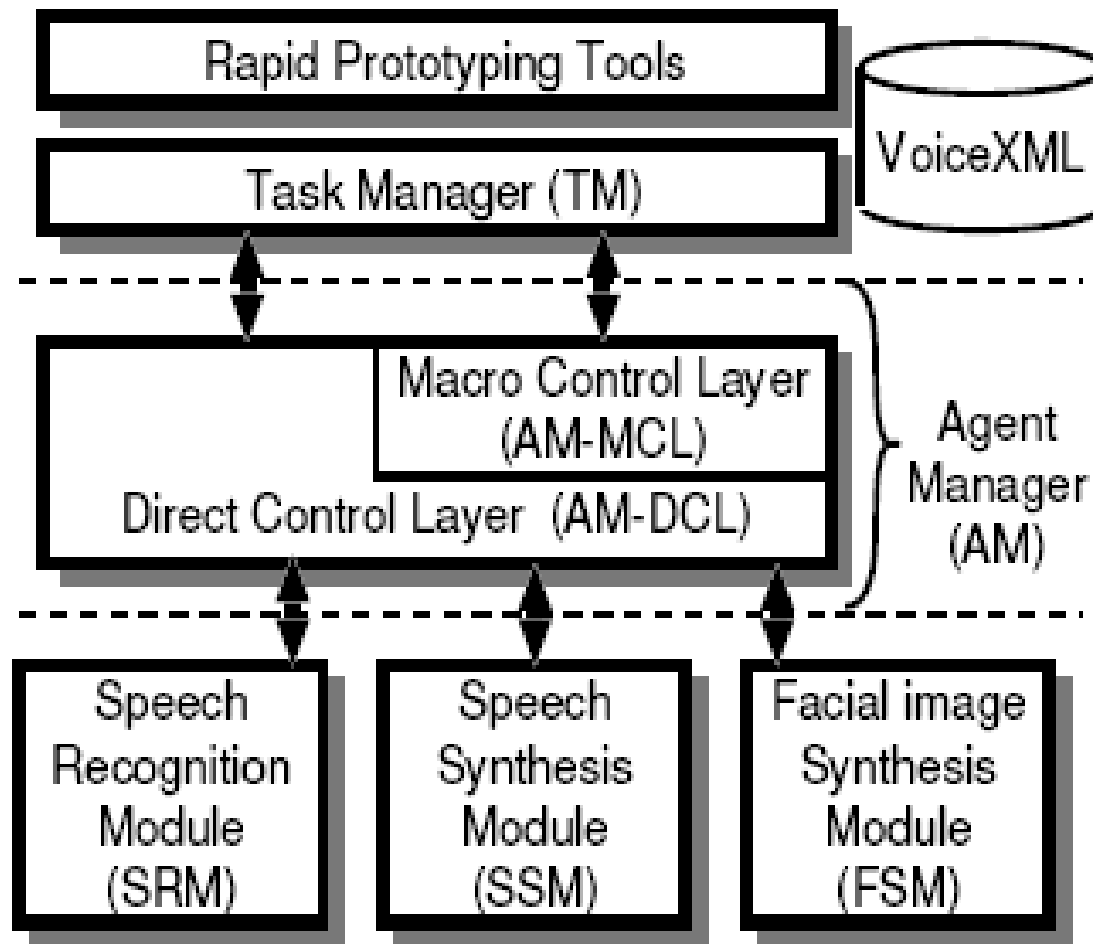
Rapid Prototyping Tools

VoiceXML

Task Manager (TM)

Macro Control Layer (AM-MCL)

Direct Control Layer (AM-DCL)

Agent Manager (AM)

Speech Recognition Module (SRM)

Speech Synthesis Module (SSM)

Facial image Synthesis Module (FSM)